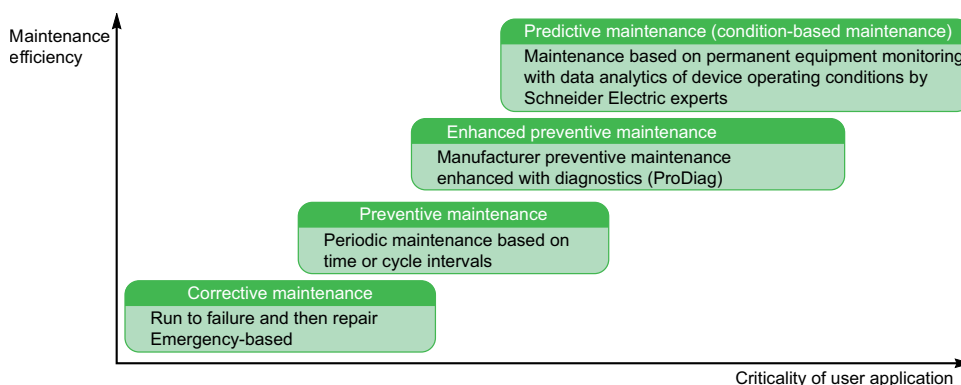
Maintenance efficiency

Predictive maintenance (condition-based maintenance)

Maintenance based on permanent equipment monitoring with data analytics of device operating conditions by Schneider Electric experts

Enhanced preventive maintenance

Manufacturer preventive maintenance enhanced with diagnostics (ProDiag)

Preventive maintenance

Periodic maintenance based on time or cycle intervals

Corrective maintenance

Run to failure and then repair
Emergency-based

Criticality of user application